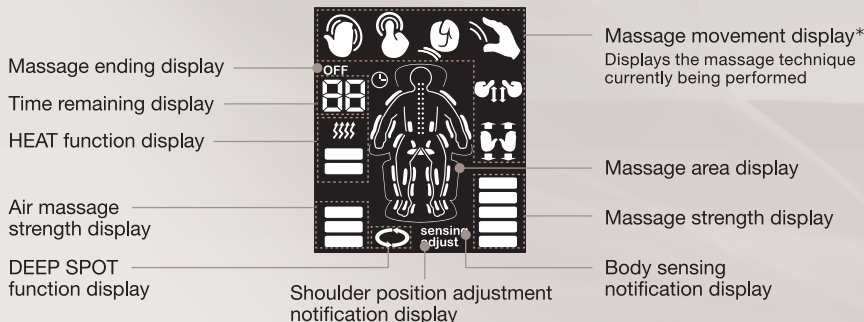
Massage ending display

Time remaining display

HEAT function display

Air massage strength display

DEEP SPOT function display

OFF

88

sensing adjust

Massage movement display*
Displays the massage technique currently being performed

Massage area display

Massage strength display

Body sensing notification display

Shoulder position adjustment notification display